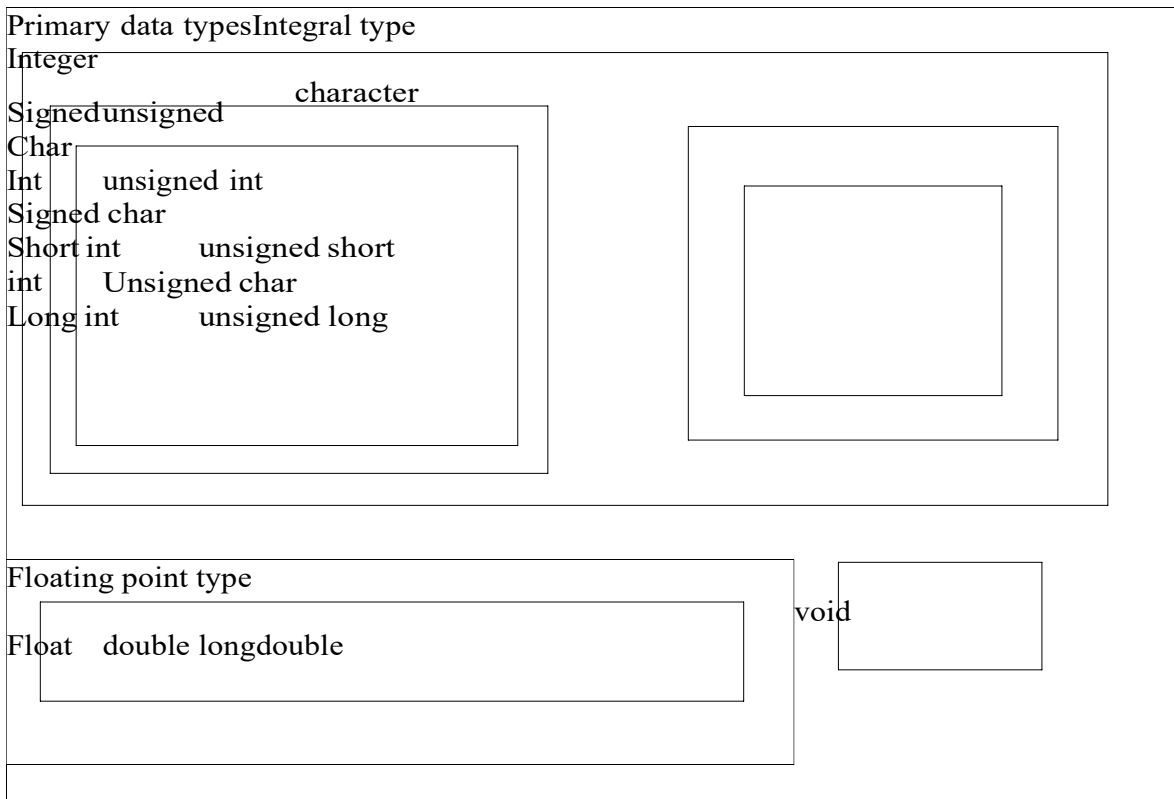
Primary data typesIntegral type
Integer
character
Signedunsigned
Char
Int unsigned int
Signed char
Short int unsigned short
int Unsigned char
Long int unsigned long

Floating point type
Float double longdouble
void